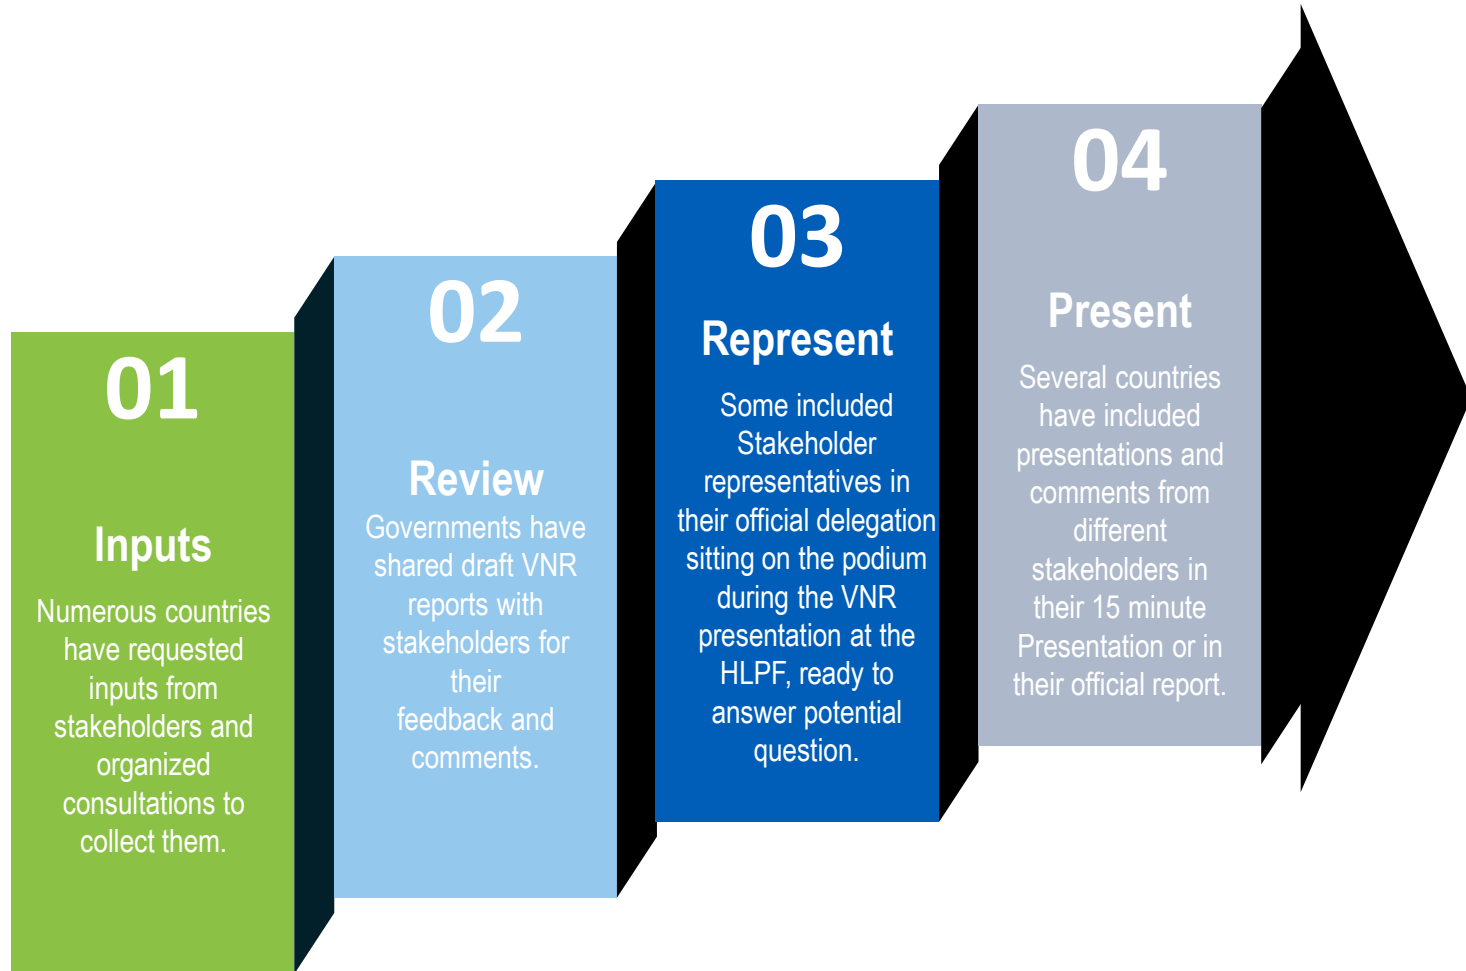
01

Inputs

Numerous countries have requested inputs from stakeholders and organized consultations to collect them.

02

Review

Governments have shared draft VNR reports with stakeholders for their feedback and comments.

03

Represent

Some included Stakeholder representatives in their official delegation sitting on the podium during the VNR presentation at the HLPF, ready to answer potential question.

04

Present

Several countries have included presentations and comments from different stakeholders in their 15 minute Presentation or in their official report.